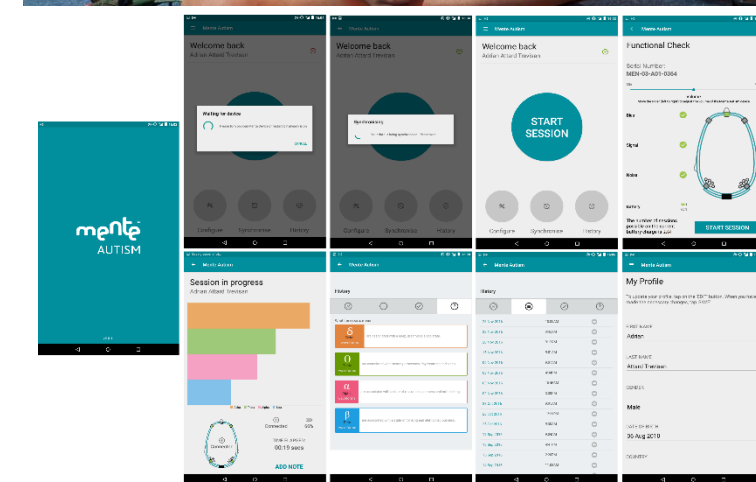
mente AUTISM

Mente Autism

Welcome back
Adrian Attard Trevisan

Waiting for device

Configure Synchronise History

Mente Autism

Welcome back
Adrian Attard Trevisan

Synchronising

Configure Synchronise History

Mente Autism

Welcome back
Adrian Attard Trevisan

START SESSION

Configure Synchronise History

Mente Autism

Functional Check

Serial Number:
MEN-03-A01-0364

Blue

Signal

Noise

Battery

START SESSION

Mente Autism

Session in progress
Adrian Attard Trevisan

Connected
60%

00:19 secs

ADD NOTE

Mente Autism

History

Mente Autism

History

Mente Autism

My Profile

FIRST NAME
Adrian

LAST NAME
Attard Trevisan

GENDER
Male

DATE OF BIRTH
30 Aug 2010

COUNTRY